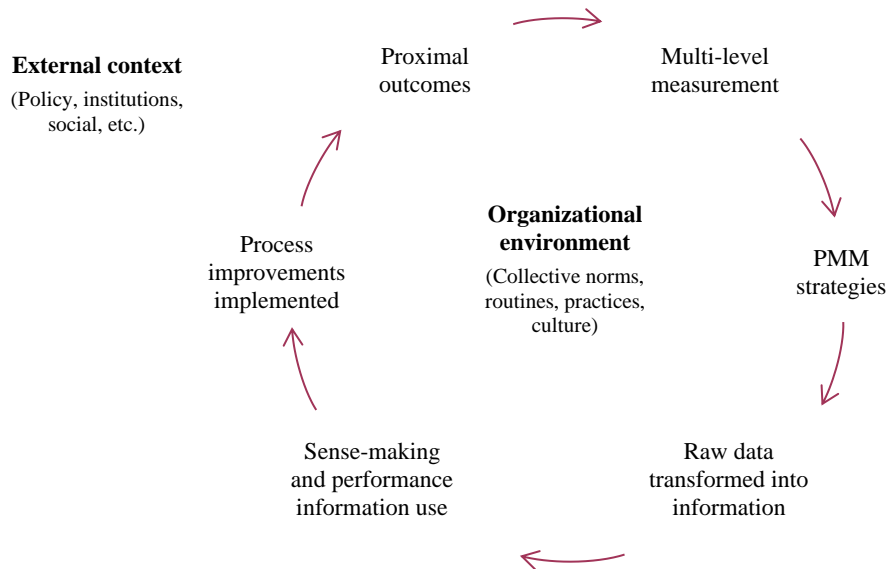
**External context**
(Policy, institutions, social, etc.)

Proximal outcomes

Multi-level measurement

PMM strategies

Raw data transformed into information

Sense-making and performance information use

Process improvements implemented

**Organizational environment**
(Collective norms, routines, practices, culture)